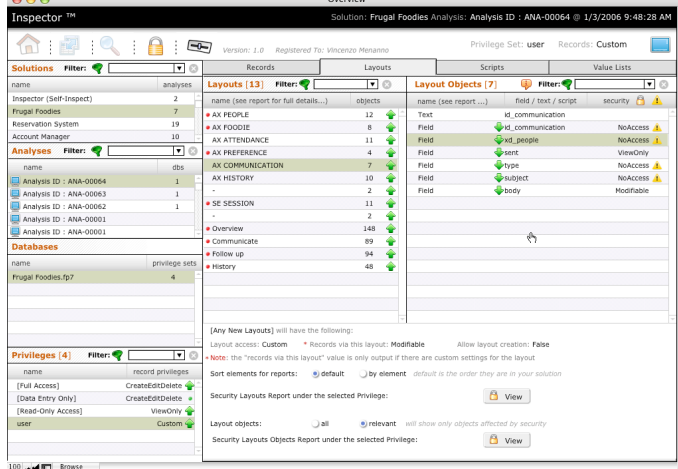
Overview

Inspector ™

Solution: Frugal Foodies Analysis: Analysis ID : ANA-00064 @ 1/3/2006 9:48:28 AM

Version: 1.0 Registered To: Vincenzo Menanno

Privilege Set: user Records: Custom

Records | Layouts | Scripts | Value Lists

Solutions Filter:

| name | analyses |
|---|---|
| Inspector (Self-Inspect) | 2 |
| Frugal Foodies | 7 |
| Reservation System | 19 |
| Account Manager | 10 |

Analyses Filter:

| name | dbs |
|---|---|
| Analysis ID : ANA-00064 | 1 |
| Analysis ID : ANA-00063 | 1 |
| Analysis ID : ANA-00062 | 1 |
| Analysis ID : ANA-00001 | |
| Analysis ID : ANA-00001 | |

Databases

| name | privilege sets |
|---|---|
| Frugal Foodies.fp7 | 4 |

Privileges [4] Filter:

| name | record privileges |
|---|---|
| [Full Access] | CreateEditDelete |
| [Data Entry Only] | CreateEditDelete |
| [Read-Only Access] | ViewOnly |
| user | Custom |

Layouts [13] Filter:

| name (see report for full details...) | objects |
|---|---|
| AX PEOPLE | 12 |
| AX FOODIE | 8 |
| AX ATTENDANCE | 11 |
| AX PREFERENCE | 4 |
| AX COMMUNICATION | 7 |
| AX HISTORY | 10 |
| - | 2 |
| SE SESSION | 11 |
| - | 2 |
| Overview | 148 |
| Communicate | 89 |
| Follow up | 94 |
| History | 48 |

Layout Objects [7] Filter:

| name (see report ... | field / text / script | security |
|---|---|---|
| Text | id_communication | |
| Field | id_communication | NoAccess |
| Field | xd_people | NoAccess |
| Field | sent | ViewOnly |
| Field | type | NoAccess |
| Field | subject | NoAccess |
| Field | body | Modifiable |

[Any New Layouts] will have the following:

Layout access: Custom * Records via this layout: Modifiable Allow layout creation: False

* Note: the "records via this layout" value is only output if there are custom settings for the layout

Sort elements for reports: default by element default is the order they are in your solution

Security Layouts Report under the selected Privilege: View

Layout objects: all relevant will show only objects affected by security

Security Layouts Objects Report under the selected Privilege: View

100 Browse